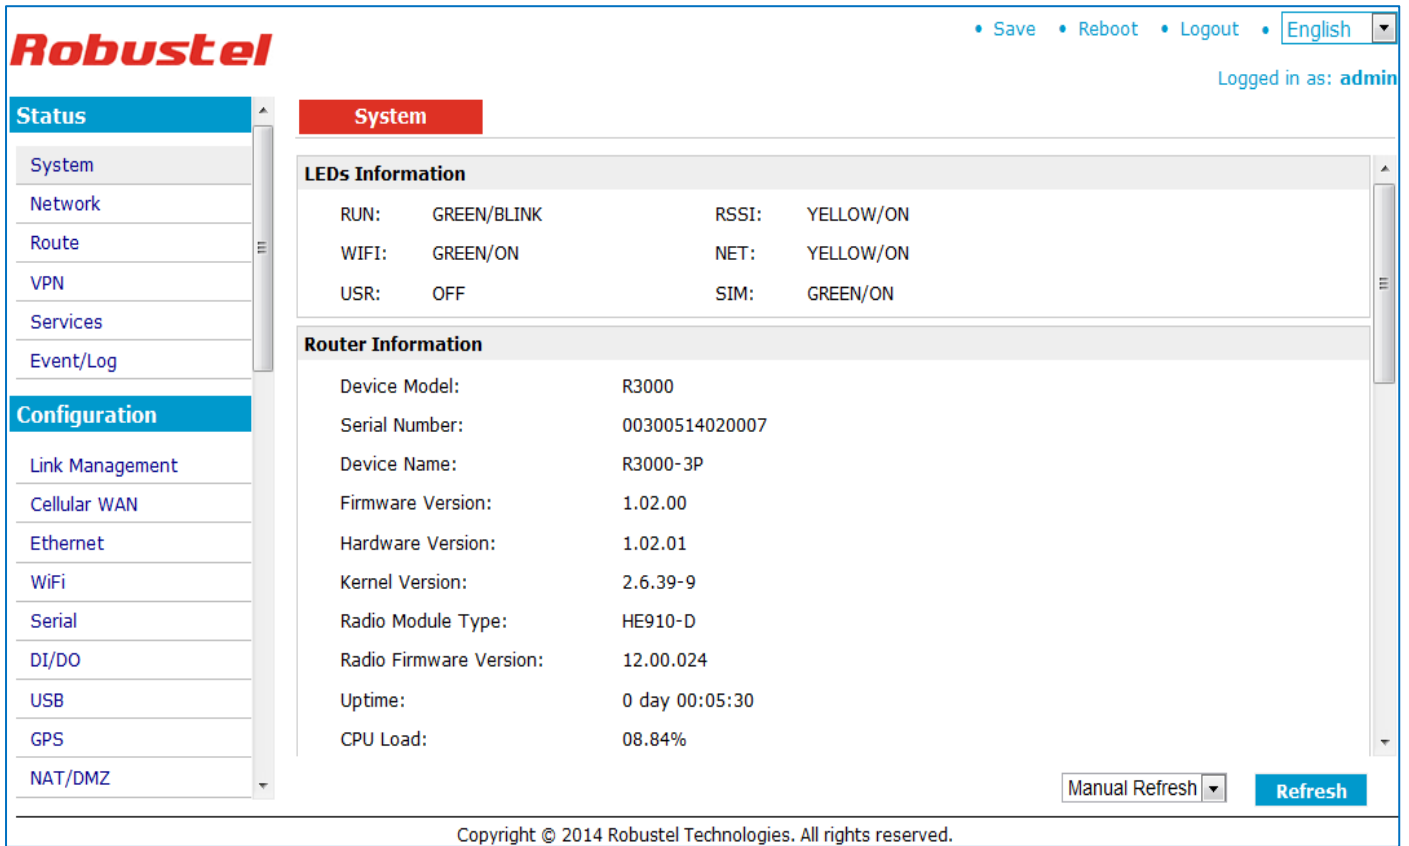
Robustel

• Save • Reboot • Logout • English

Logged in as: admin

Status

System
Network
Route
VPN
Services
Event/Log

Configuration

Link Management
Cellular WAN
Ethernet
WiFi
Serial
DI/DO
USB
GPS
NAT/DMZ

System

LEDs Information

| RUN: | GREEN/BLINK | RSSI: | YELLOW/ON |
|---|---|---|---|
| WIFI: | GREEN/ON | NET: | YELLOW/ON |
| USR: | OFF | SIM: | GREEN/ON |

Router Information

| Device Model: | R3000 |
|---|---|
| Serial Number: | 00300514020007 |
| Device Name: | R3000-3P |
| Firmware Version: | 1.02.00 |
| Hardware Version: | 1.02.01 |
| Kernel Version: | 2.6.39-9 |
| Radio Module Type: | HE910-D |
| Radio Firmware Version: | 12.00.024 |
| Uptime: | 0 day 00:05:30 |
| CPU Load: | 08.84% |

Manual Refresh

Refresh

Copyright © 2014 Robustel Technologies. All rights reserved.